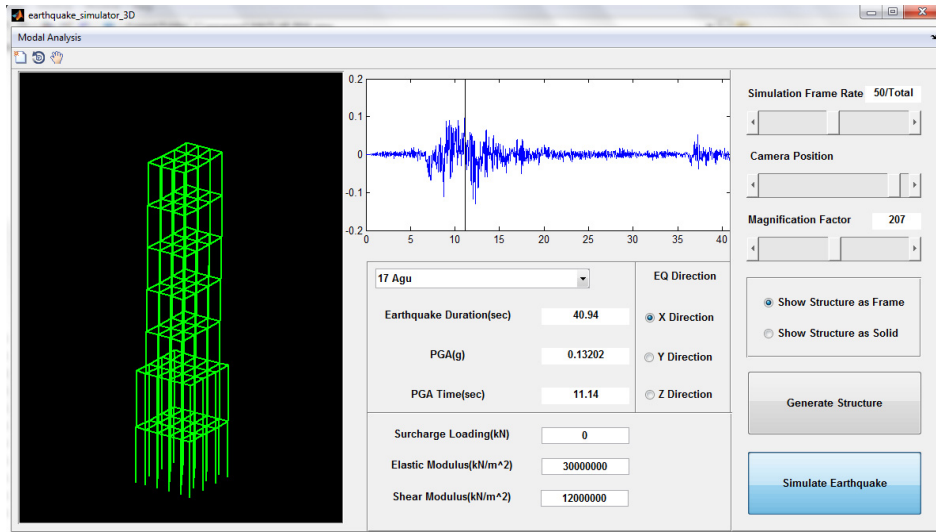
earthquake_simulator_3D

Modal Analysis

0.2
0.1
0
-0.1
-0.2
0 5 10 15 20 25 30 35 40

Simulation Frame Rate 50/Total

Camera Position

Magnification Factor 207

17 Agu

EQ Direction

Earthquake Duration(sec) 40.94

X Direction

PGA(g) 0.13202

Y Direction

PGA Time(sec) 11.14

Z Direction

Show Structure as Frame

Show Structure as Solid

Generate Structure

Surcharge Loading(kN) 0

Elastic Modulus(kN/m^2) 30000000

Shear Modulus(kN/m^2) 12000000

Simulate Earthquake